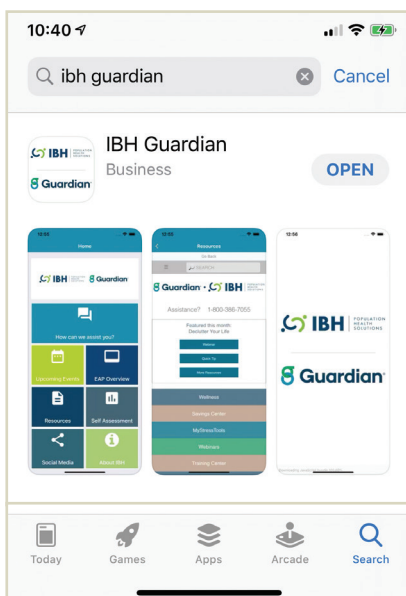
10:40

ibh guardian

Cancel

IBH POPULATION HEALTH SOLUTIONS

Guardian

IBH Guardian

Business

OPEN

12:55

Home

IBH

Guardian

How can we assist you?

Upcoming Events

EAP Overview

Resources

Self Assessment

Social Media

About IBH

12:55

Resources

Guardian · IBH

Assistance? 1-800-386-7055

Featured this month Declutter Your Life

Wellness

Savings Center

MyStressTools

Webinars

Training Center

12:56

IBH POPULATION HEALTH SOLUTIONS

Guardian

Today

Games

Apps

Arcade

Search